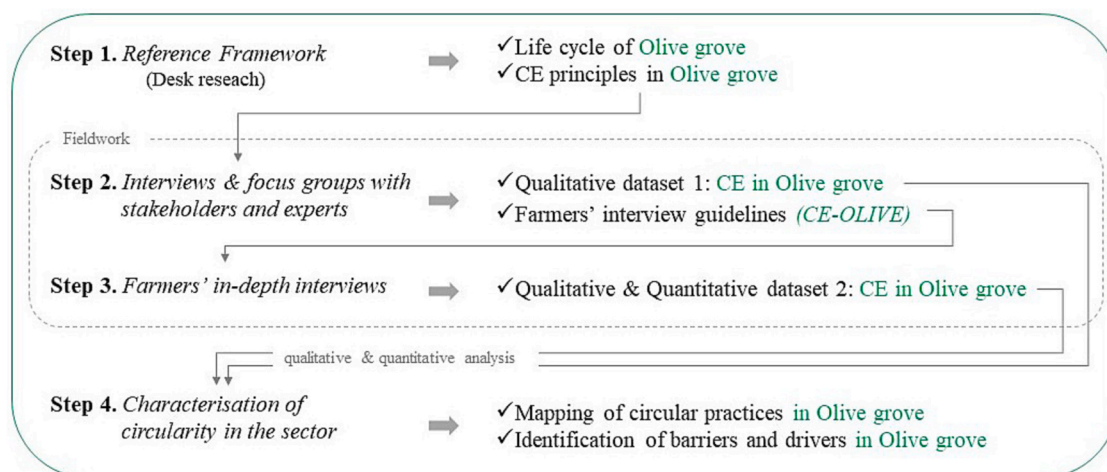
Step 1. Reference Framework
(Desk reseach)

✓Life cycle of Olive grove
✓CE principles in Olive grove

Fieldwork

Step 2. Interviews & focus groups with stakeholders and experts

✓Qualitative dataset 1: CE in Olive grove
✓Farmers' interview guidelines (CE-OLIVE)

Step 3. Farmers' in-depth interviews

✓Qualitative & Quantitative dataset 2: CE in Olive grove

qualitative & quantitative analysis

Step 4. Characterisation of circularity in the sector

✓Mapping of circular practices in Olive grove
✓Identification of barriers and drivers in Olive grove